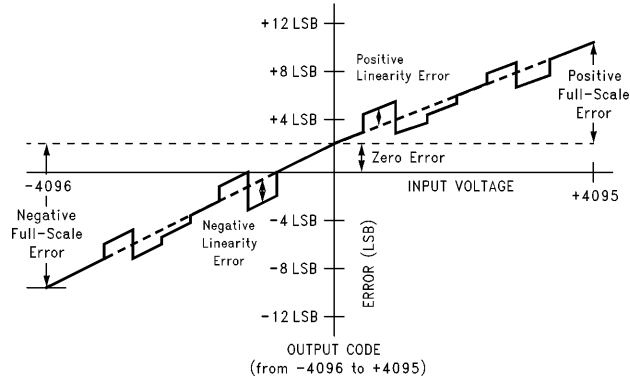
+12 LSB
+8 LSB
Positive Linearity Error
Positive Full-Scale Error
+4 LSB
Zero Error
-4096
INPUT VOLTAGE
+4095
Negative Full-Scale Error
Negative Linearity Error
-4 LSB
-8 LSB
ERROR (LSB)
-12 LSB
OUTPUT CODE
(from -4096 to +4095)